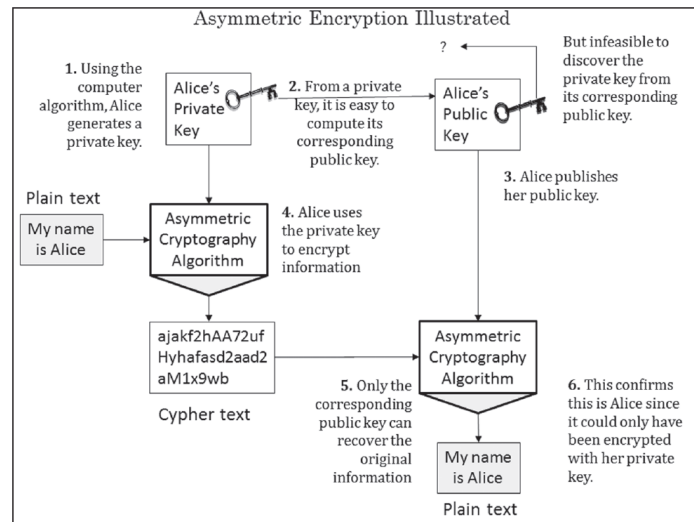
Asymmetric Encryption Illustrated

1. Using the computer algorithm, Alice generates a private key.

Alice's Private Key

2. From a private key, it is easy to compute its corresponding public key.

Alice's Public Key

?

But infeasible to discover the private key from its corresponding public key.

3. Alice publishes her public key.

Plain text

My name is Alice

Asymmetric Cryptography Algorithm

4. Alice uses the private key to encrypt information

ajakf2hAA72uf Hyhafasd2aad2 aM1x9wb

Cypher text

Asymmetric Cryptography Algorithm

5. Only the corresponding public key can recover the original information

6. This confirms this is Alice since it could only have been encrypted with her private key.

My name is Alice

Plain text